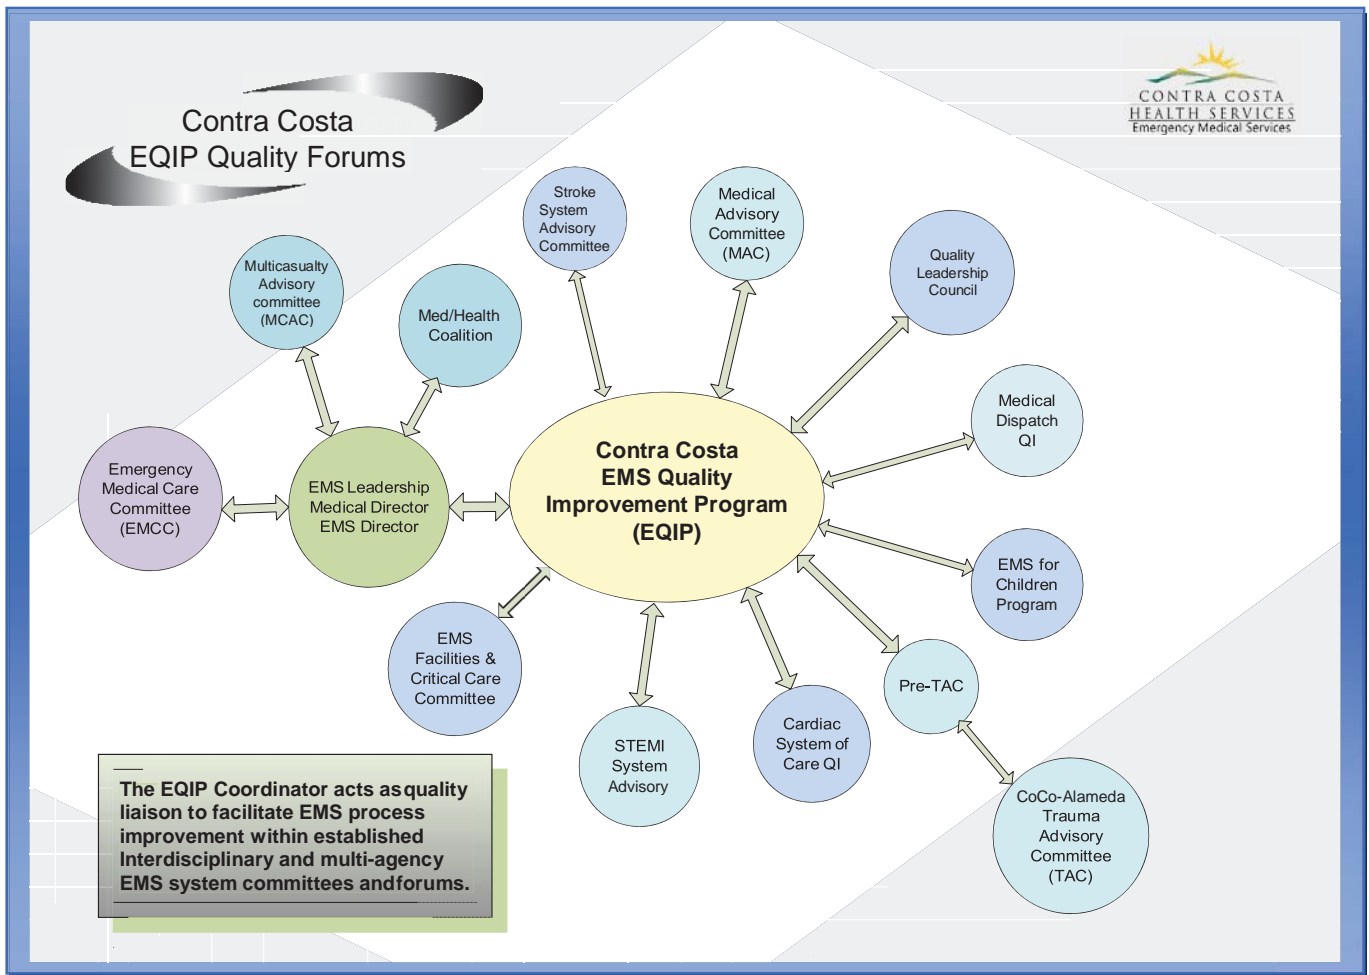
Contra Costa
EQIP Quality Forums

CONTRA COSTA
HEALTH SERVICES
Emergency Medical Services

Stroke System Advisory Committee

Medical Advisory Committee (MAC)

Quality Leadership Council

Multicasualty Advisory committee (MCAC)

Med/Health Coalition

Medical Dispatch QI

Emergency Medical Care Committee (EMCC)

EMS Leadership Medical Director EMS Director

Contra Costa EMS Quality Improvement Program (EQIP)

EMS for Children Program

EMS Facilities & Critical Care Committee

Pre-TAC

STEMI System Advisory

Cardiac System of Care QI

CoCo-Alameda Trauma Advisory Committee (TAC)

The EQIP Coordinator acts asquality liaison to facilitate EMS process improvement within established Interdisciplinary and multi-agency EMS system committees andforums.